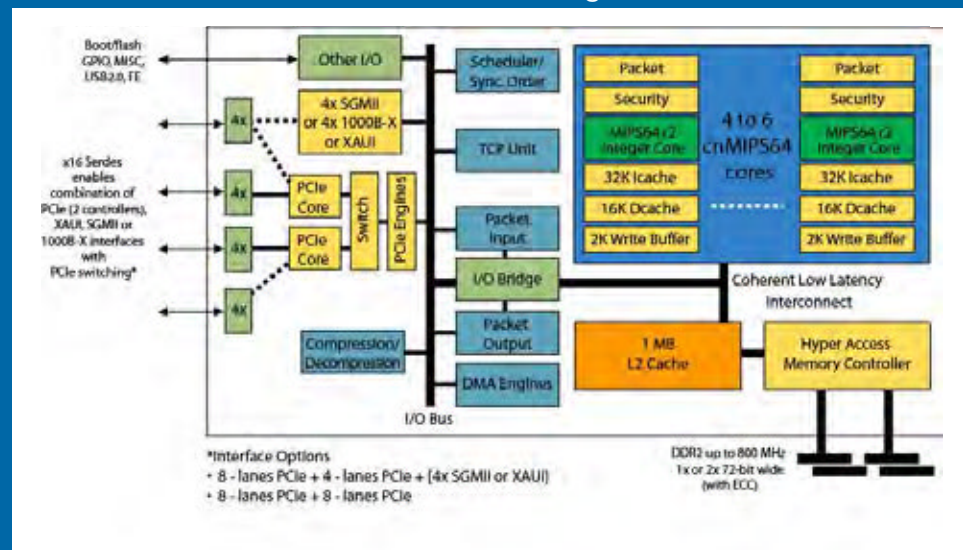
Boot/flash GPIO, MISC, USB2.0, FE

Other I/O

Scheduler/ Sync. Order

4x

4x SGMII or 4x 1000B-X or XAUI

TCP Unit

x16 Serdes enables combination of PCIe (2 controllers), XAUI, SGMII or 1000B-X interfaces with PCIe switching*

4x

PCIe Core

Switch

PCIe Engines

4x

PCIe Core

Packet Input

I/O Bridge

4x

Packet Output

Compression/ Decompression

DMA Engines

I/O Bus

Packet

Security

MIPS64 r2 Integer Core

32K Icache

16K Dcache

2K Write Buffer

4 to 6 cnMIPS64 cores

Packet

Security

MIPS64 r2 Integer Core

32K Icache

16K Dcache

2K Write Buffer

Coherent Low Latency Interconnect

1 MB L2 Cache

Hyper Access Memory Controller

*Interface Options
• 8 - lanes PCIe + 4 - lanes PCIe + (4x SGMII or XAUI)
• 8 - lanes PCIe + 8 - lanes PCIe

DDR2 up to 800 MHz 1x or 2x 72-bit wide (with ECC)